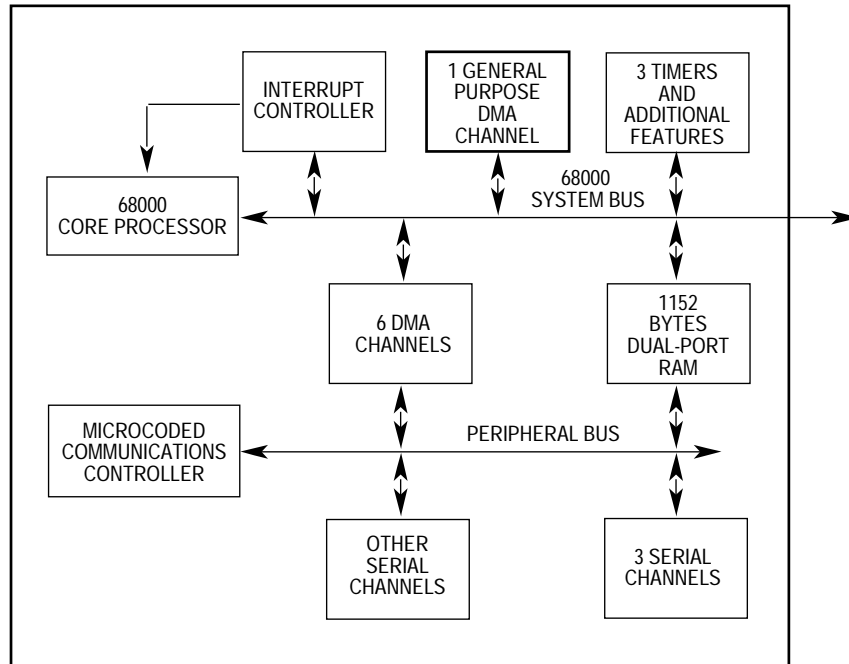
INTERRUPT CONTROLLER

1 GENERAL PURPOSE DMA CHANNEL

3 TIMERS AND ADDITIONAL FEATURES

68000 CORE PROCESSOR

68000 SYSTEM BUS

6 DMA CHANNELS

1152 BYTES DUAL-PORT RAM

MICROCODED COMMUNICATIONS CONTROLLER

PERIPHERAL BUS

OTHER SERIAL CHANNELS

3 SERIAL CHANNELS